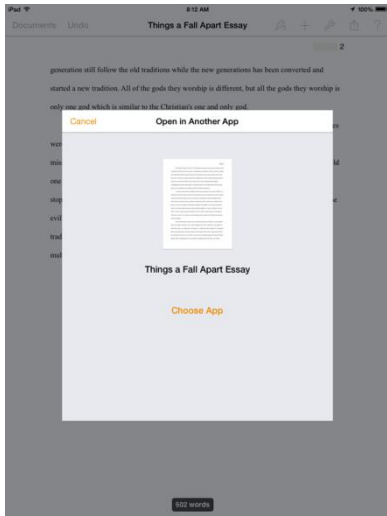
iPad
8:12 AM
100%
Documents Undo
Things a Fall Apart Essay
2

generation still follow the old traditions while the new generations has been converted and started a new tradition. All of the gods they worship is different, but all the gods they worship is only one god which is similar to the Christian's one and only god.

Cancel
Open in Another App

Things a Fall Apart Essay

Choose App

502 words